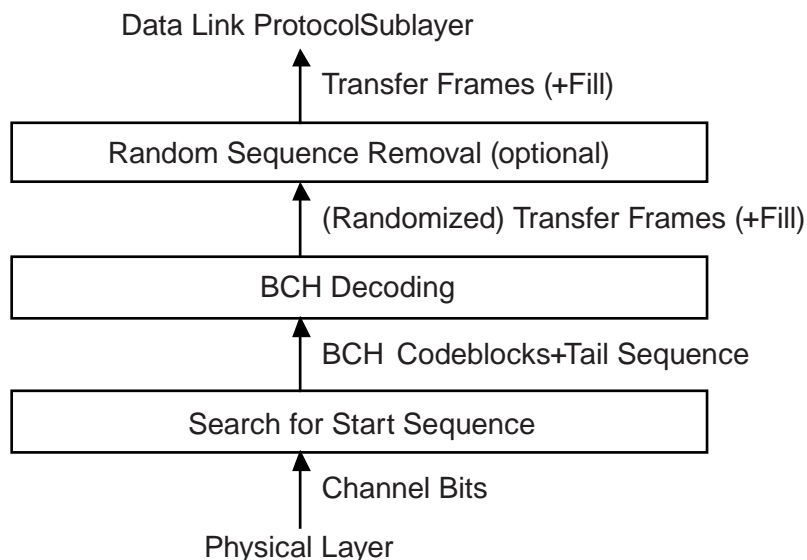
Data Link ProtocolSublayer

Transfer Frames (+Fill)

Random Sequence Removal (optional)

(Randomized) Transfer Frames (+Fill)

BCH Decoding

BCH Codeblocks+Tail Sequence

Search for Start Sequence

Channel Bits

Physical Layer